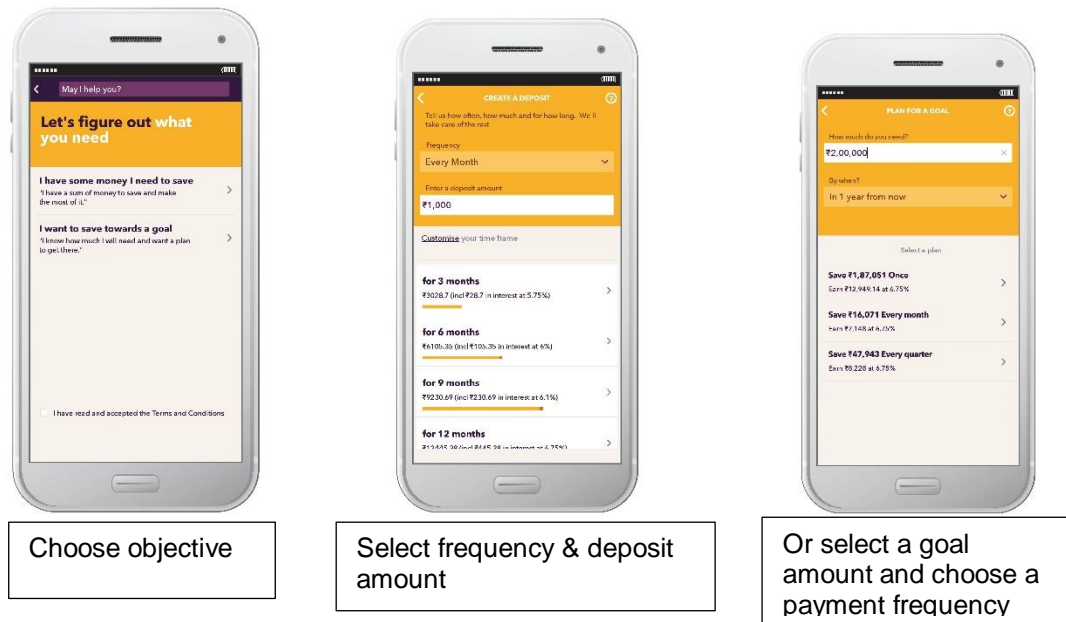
May I help you?

Let's figure out what you need

I have some money I need to save
"I have a sum of money to save and make the most of it."

I want to save towards a goal
"I know how much I will need and want a plan to get there."

I have read and accepted the Terms and Conditions

Choose objective

CREATE A DEPOSIT

Tell us how often, how much and for how long. We'll take care of the rest

Frequency
Every Month

Enter a deposit amount
₹1,000

Customise your time frame

for 3 months
₹3028.7 (incl ₹28.7 in interest at 5.75%)

for 6 months
₹6105.35 (incl ₹105.35 in interest at 6%)

for 9 months
₹9230.69 (incl ₹230.69 in interest at 6.1%)

for 12 months
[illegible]

Select frequency & deposit amount

PLAN FOR A GOAL

How much do you need?
₹2,00,000

By when?
In 1 year from now

Select a plan

Save ₹1,87,051 Once
Earn ₹12,949.14 at 6.75%

Save ₹16,071 Every month
Earn ₹7,148 at 6.75%

Save ₹47,943 Every quarter
Earn ₹8,228 at 6.75%

Or select a goal amount and choose a payment frequency